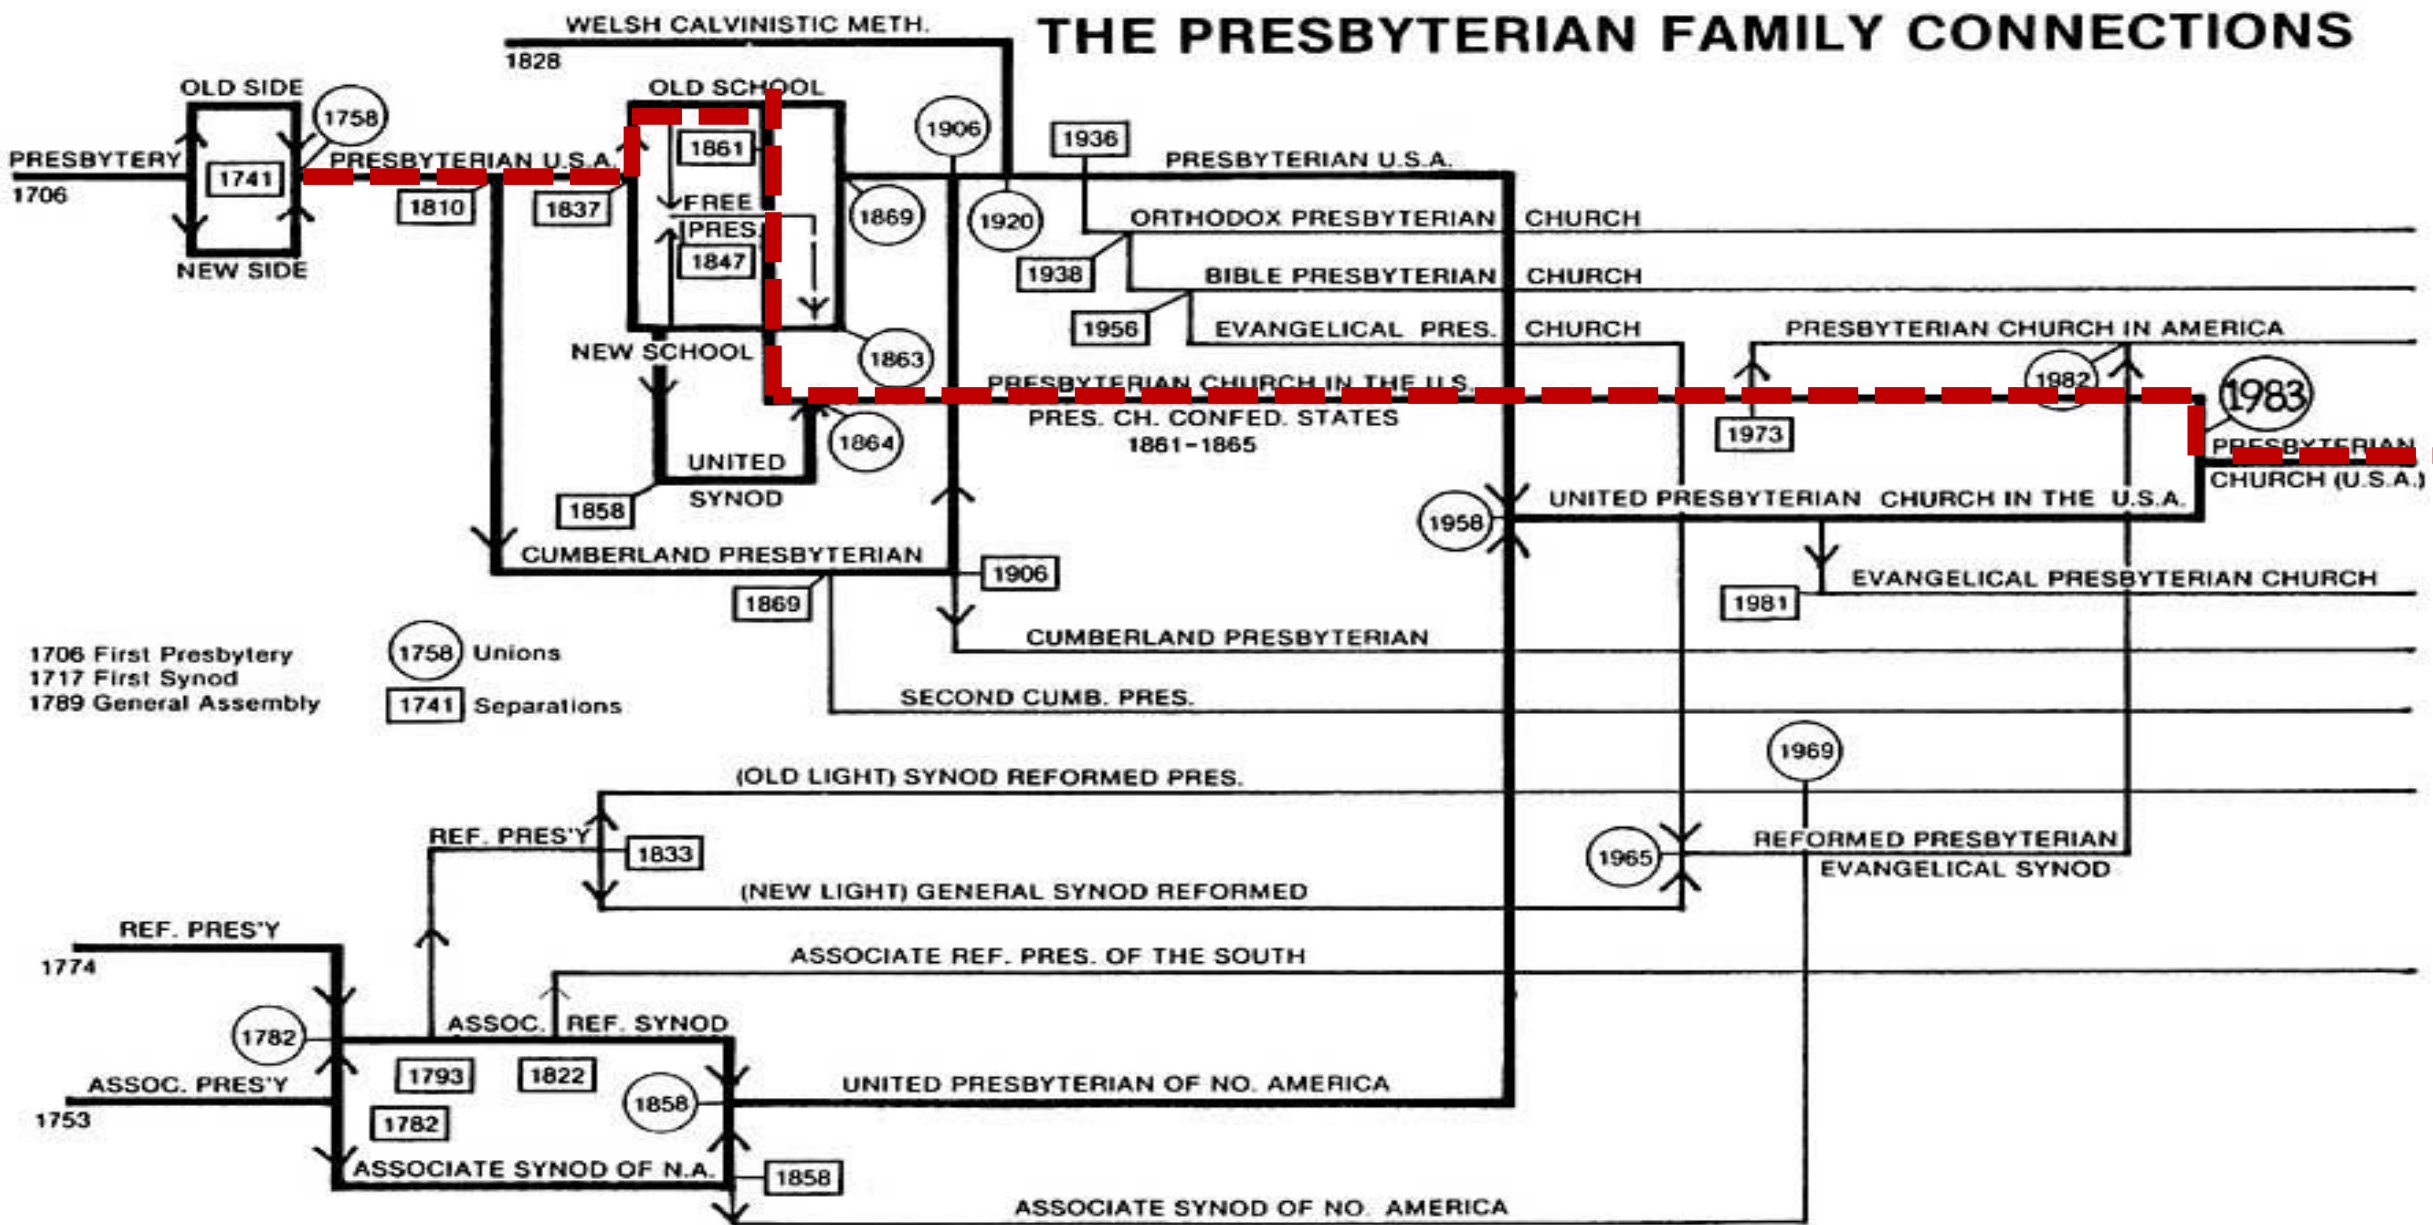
THE PRESBYTERIAN FAMILY CONNECTIONS

WELSH CALVINISTIC METH.
1828
OLD SIDE
1758
PRESBYTERY
1706
1741
NEW SIDE
PRESBYTERIAN U.S.A.
1810
1837
OLD SCHOOL
1861
FREE PRES.
1847
NEW SCHOOL
1869
1906
1920
1936
PRESBYTERIAN U.S.A.
ORTHODOX PRESBYTERIAN CHURCH
1938
BIBLE PRESBYTERIAN CHURCH
1956
EVANGELICAL PRES. CHURCH
PRESBYTERIAN CHURCH IN AMERICA
1863
PRESBYTERIAN CHURCH IN THE U.S.
1982
1983
PRES. CH. CONFED. STATES 1861-1865
1973
PRESBYTERIAN CHURCH (U.S.A.)
1864
UNITED SYNOD
1858
1958
UNITED PRESBYTERIAN CHURCH IN THE U.S.A.
CUMBERLAND PRESBYTERIAN
1906
1869
EVANGELICAL PRESBYTERIAN CHURCH
1981
CUMBERLAND PRESBYTERIAN
SECOND CUMB. PRES.

1706 First Presbytery
1717 First Synod
1789 General Assembly
1758 Unions
1741 Separations

1969
(OLD LIGHT) SYNOD REFORMED PRES.
REF. PRES'Y
1833
1965
REFORMED PRESBYTERIAN EVANGELICAL SYNOD
(NEW LIGHT) GENERAL SYNOD REFORMED
REF. PRES'Y
1774
ASSOCIATE REF. PRES. OF THE SOUTH
1782
ASSOC. REF. SYNOD
1793
1822
ASSOC. PRES'Y
1753
1858
UNITED PRESBYTERIAN OF NO. AMERICA
1782
ASSOCIATE SYNOD OF N.A.
1858
ASSOCIATE SYNOD OF NO. AMERICA